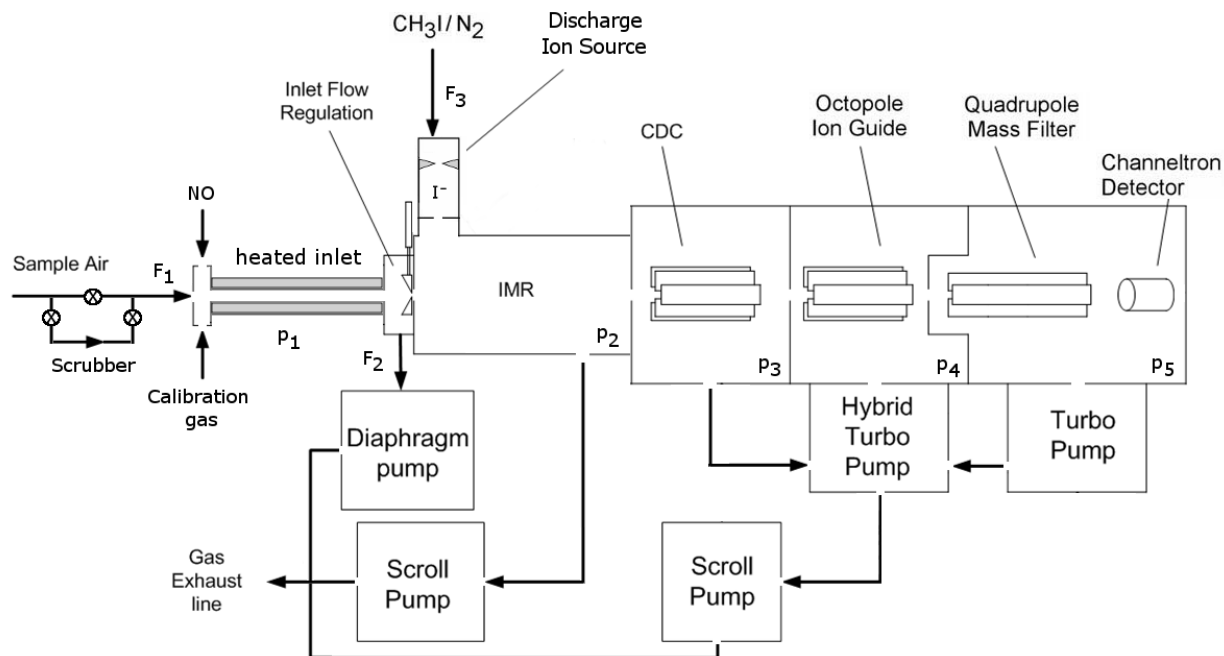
$CH_3I/N_2$

Discharge Ion Source

$F_3$

Inlet Flow Regulation

$I^-$

CDC

Octopole Ion Guide

Quadrupole Mass Filter

Channeltron Detector

NO

Sample Air

$F_1$

heated inlet

IMR

Scrubber

$p_1$

$p_2$

$p_3$

$p_4$

$p_5$

$F_2$

Calibration gas

Diaphragm pump

Hybrid Turbo Pump

Turbo Pump

Gas Exhaust line

Scroll Pump

Scroll Pump